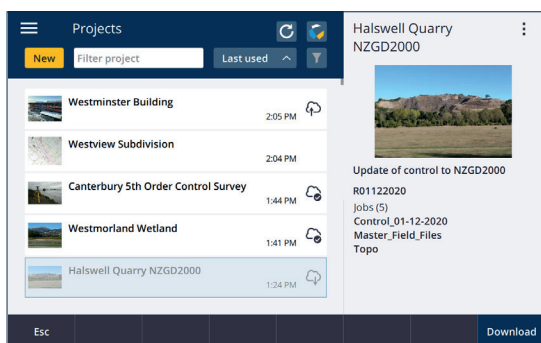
Projects

New
Filter project
Last used

Westminster Building
2:05 PM

Westview Subdivision
2:04 PM

Canterbury 5th Order Control Survey
1:44 PM

Westmorland Wetland
1:41 PM

Halswell Quarry NZGD2000
1:24 PM

Halswell Quarry NZGD2000

Update of control to NZGD2000

R01122020
Jobs (5)
Control_01-12-2020
Master_Field_Files
Topo

Esc
Download